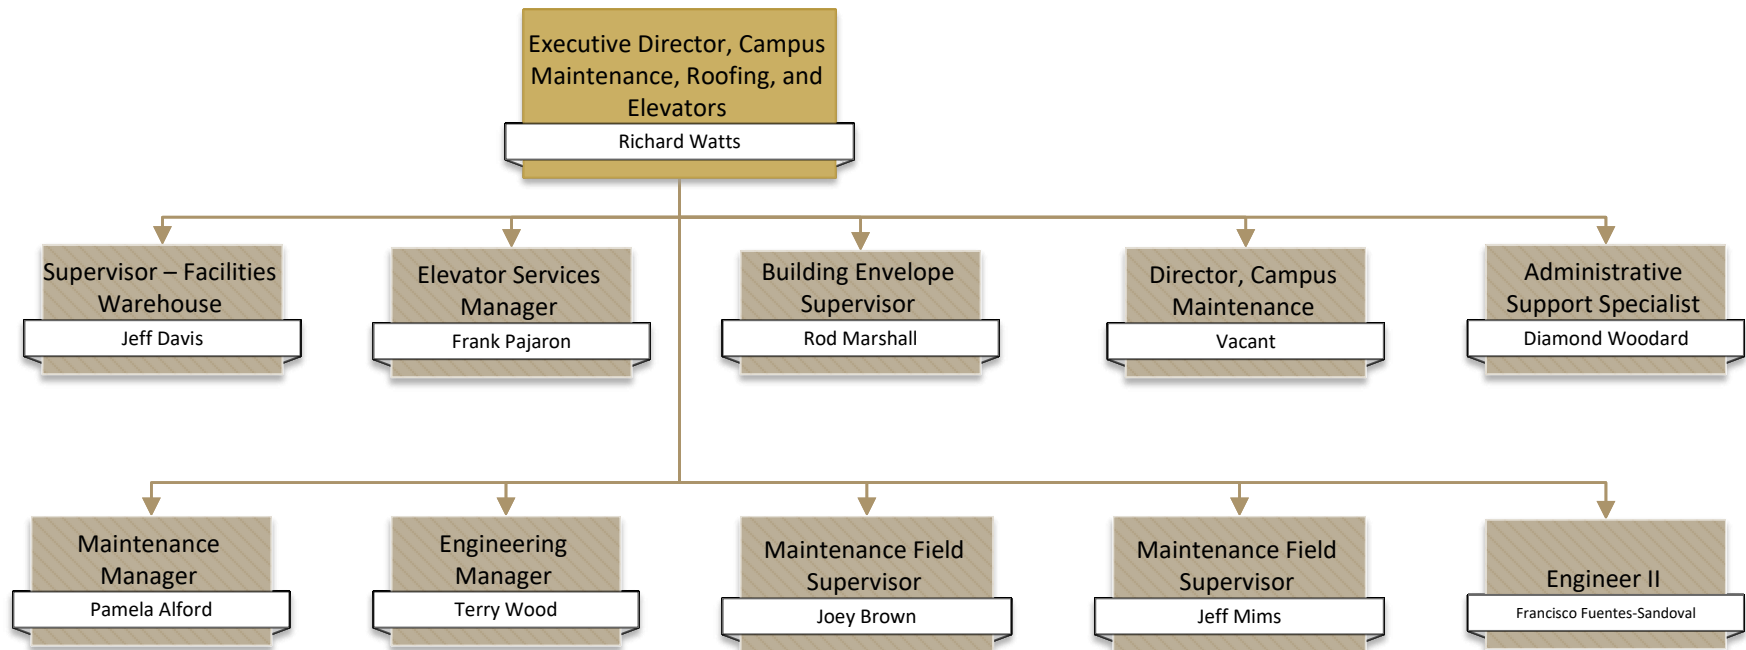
Executive Director, Campus Maintenance, Roofing, and Elevators
Richard Watts

Supervisor – Facilities Warehouse
Jeff Davis

Elevator Services Manager
Frank Pajaron

Building Envelope Supervisor
Rod Marshall

Director, Campus Maintenance
Vacant

Administrative Support Specialist
Diamond Woodard

Maintenance Manager
Pamela Alford

Engineering Manager
Terry Wood

Maintenance Field Supervisor
Joey Brown

Maintenance Field Supervisor
Jeff Mims

Engineer II
Francisco Fuentes-Sandoval